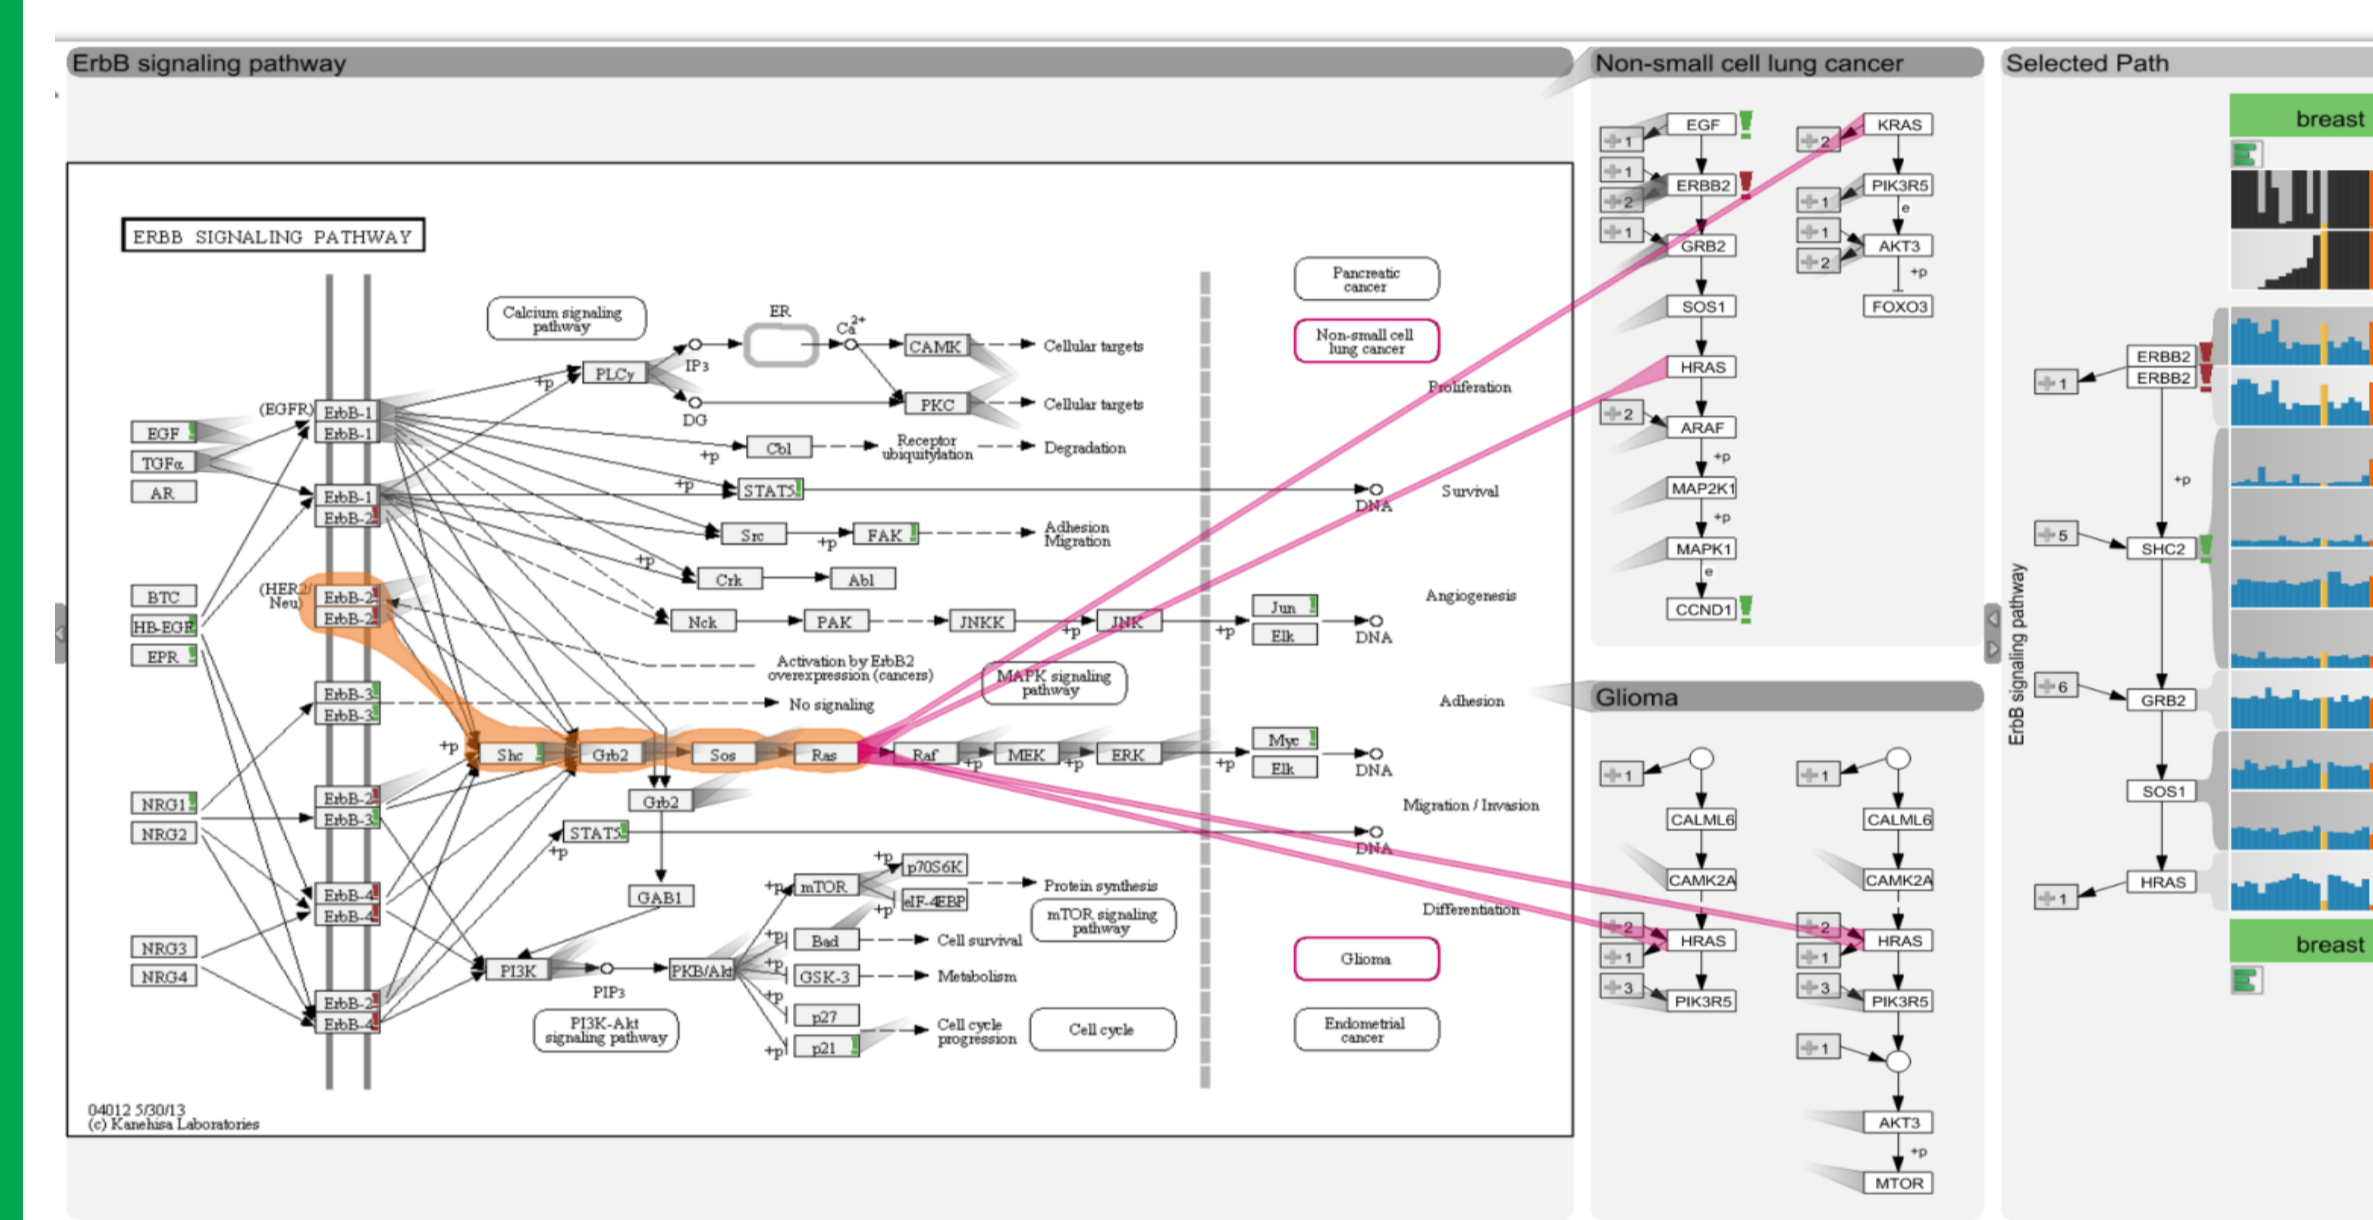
ErbB signaling pathway

ERBB SIGNALING PATHWAY

Calcium signaling pathway
ER
$Ca^{2+}$
CAMK
Cellular targets
PLCγ
IP3
DG
PKC
Cellular targets
(EGFR)
ErbB-1
ErbB-1
EGF
TGFα
AR
+p
Cbl
Receptor ubiquitylation
Degradation
+p
STAT5
ErbB-1
ErbB-2
Src
+p
FAK
Adhesion Migration
+p
Crk
Abl
BTC
HB-EGF
EPR
(HER2/ Neu)
ErbB-2
ErbB-2
Nck
PAK
JNKK
+p
JNK
Jun
Elk
+p
DNA
Activation by ErbB2 overexpression (cancers)
MAPK signaling pathway
ErbB-3
ErbB-3
No signaling
+p
Shc
Grb2
Sos
Ras
Raf
+p
MEK
+p
ERK
+p
Myc
Elk
DNA
Grb2
NRG1
NRG2
ErbB-2
ErbB-3
STAT5
+p
DNA
GAB1
+p
mTOR
+p
p70S6K
eIF-4EBP
+p
Protein synthesis
mTOR signaling pathway
ErbB-4
ErbB-4
+p
Bad
Cell survival
NRG3
NRG4
PI3K
PIP3
PKB/Akt
+p
GSK-3
Metabolism
ErbB-2
ErbB-4
PI3K-Akt signaling pathway
+p
p27
+p
p21
Cell cycle progression
Cell cycle
DNA
Pancreatic cancer
Non-small cell lung cancer
Proliferation
Survival
Angiogenesis
Adhesion
Migration / Invasion
Differentiation
Glioma
Endometrial cancer
04012 5/30/13
(c) Kanehisa Laboratories

Non-small cell lung cancer
+1
EGF
+1
+2
ERBB2
+1
GRB2
SOS1
HRAS
+2
ARAF
+p
MAP2K1
+p
MAPK1
e
CCND1
+2
KRAS
+1
PIK3R5
e
+1
+2
AKT3
+p
FOXO3

Glioma
+1
CALML6
CAMK2A
+2
HRAS
+1
+3
PIK3R5
+1
CALML6
CAMK2A
+2
HRAS
+1
+3
PIK3R5
+1
AKT3
+p
MTOR

Selected Path
breast
ErbB signaling pathway
+1
ERBB2
ERBB2
+p
+5
SHC2
+6
GRB2
SOS1
+1
HRAS
breast